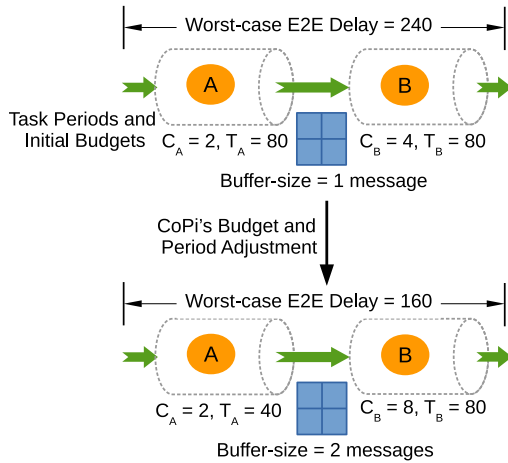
Worst-case E2E Delay = 240

A

B

Task Periods and Initial Budgets

$C_A = 2, T_A = 80$

$C_B = 4, T_B = 80$

Buffer-size = 1 message

CoPi's Budget and Period Adjustment

Worst-case E2E Delay = 160

A

B

$C_A = 2, T_A = 40$

$C_B = 8, T_B = 80$

Buffer-size = 2 messages